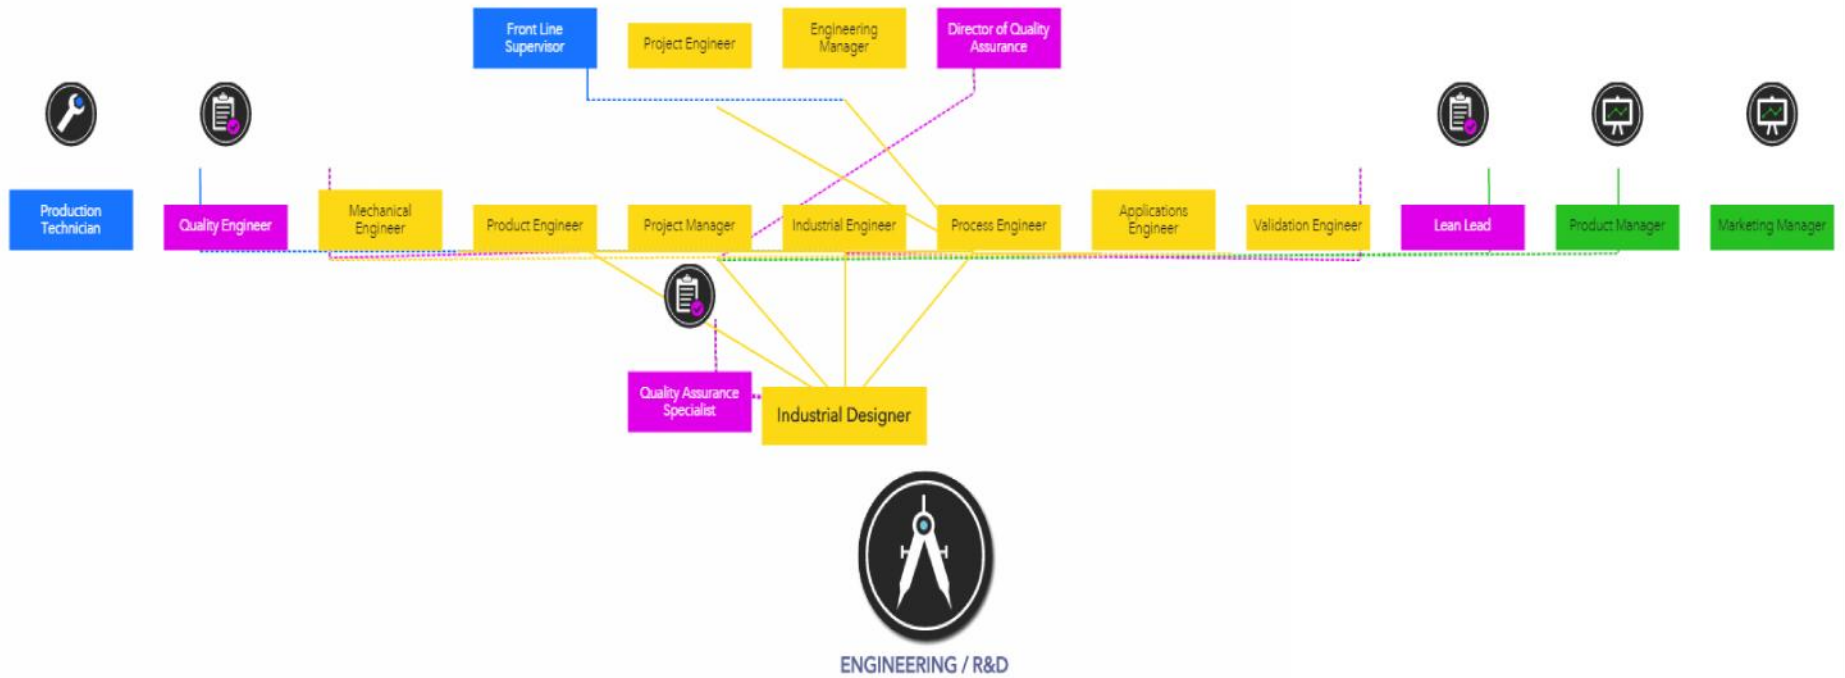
Front Line Supervisor

Project Engineer

Engineering Manager

Director of Quality Assurance

Production Technician

Quality Engineer

Mechanical Engineer

Product Engineer

Project Manager

Industrial Engineer

Process Engineer

Applications Engineer

Validation Engineer

Lean Lead

Product Manager

Marketing Manager

Quality Assurance Specialist

Industrial Designer

ENGINEERING / R&D